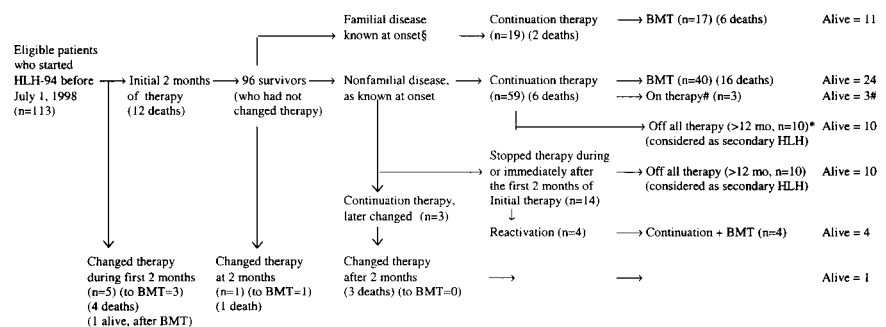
Eligible patients who started HLH-94 before July 1, 1998 (n=113)

Initial 2 months of therapy (12 deaths)

96 survivors (who had not changed therapy)

Familial disease known at onset§

Continuation therapy (n=19) (2 deaths)

BMT (n=17) (6 deaths)

Alive = 11

Nonfamilial disease, as known at onset

Continuation therapy (n=59) (6 deaths)

BMT (n=40) (16 deaths)

Alive = 24

On therapy# (n=3)

Alive = 3#

Off all therapy (>12 mo, n=10)* (considered as secondary HLH)

Alive = 10

Stopped therapy during or immediately after the first 2 months of Initial therapy (n=14)

Off all therapy (>12 mo, n=10) (considered as secondary HLH)

Alive = 10

Continuation therapy, later changed (n=3)

Reactivation (n=4)

Continuation + BMT (n=4)

Alive = 4

Changed therapy during first 2 months (n=5) (to BMT=3) (4 deaths) (1 alive, after BMT)

Changed therapy at 2 months (n=1) (to BMT=1) (1 death)

Changed therapy after 2 months (3 deaths) (to BMT=0)

Alive = 1